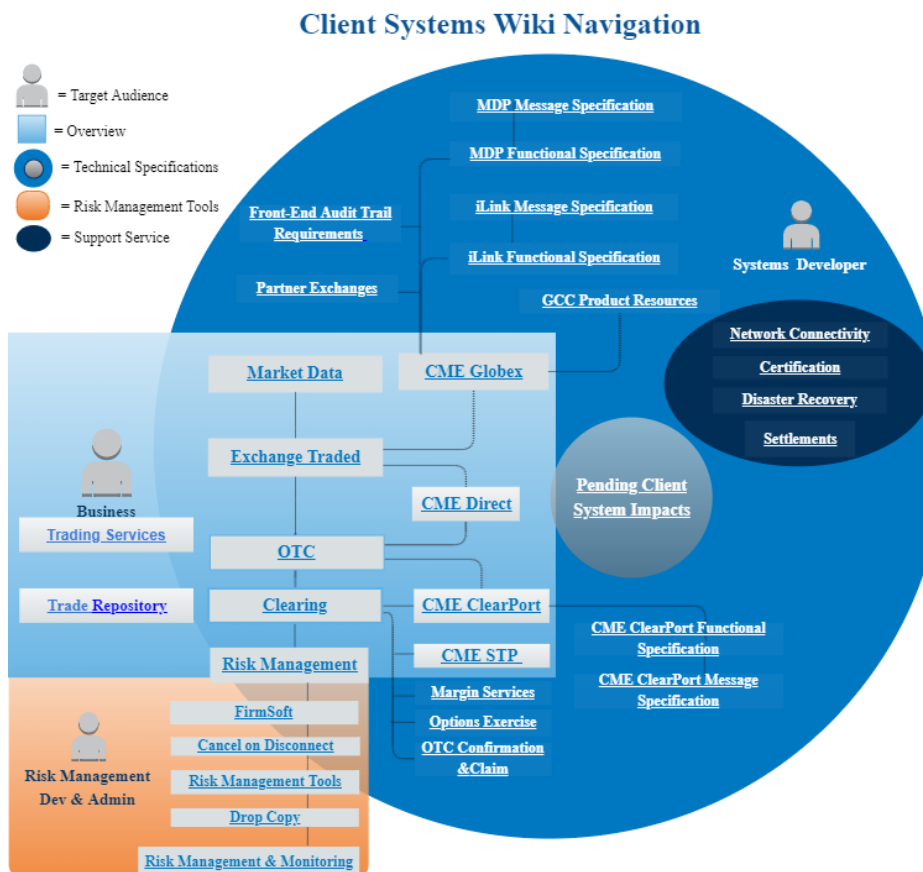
Client Systems Wiki Navigation

= Target Audience
= Overview
= Technical Specifications
= Risk Management Tools
= Support Service

MDP Message Specification
MDP Functional Specification
iLink Message Specification
iLink Functional Specification
Front-End Audit Trail Requirements
Partner Exchanges
GCC Product Resources
Systems Developer
Network Connectivity
Certification
Disaster Recovery
Settlements

Market Data
CME Globex
Exchange Traded
CME Direct
Pending Client System Impacts
Business
Trading Services
OTC
Trade Repository
Clearing
CME ClearPort
CME ClearPort Functional Specification
CME ClearPort Message Specification
CME STP
Risk Management
Margin Services
Options Exercise
OTC Confirmation &Claim

Risk Management Dev & Admin
FirmSoft
Cancel on Disconnect
Risk Management Tools
Drop Copy
Risk Management & Monitoring